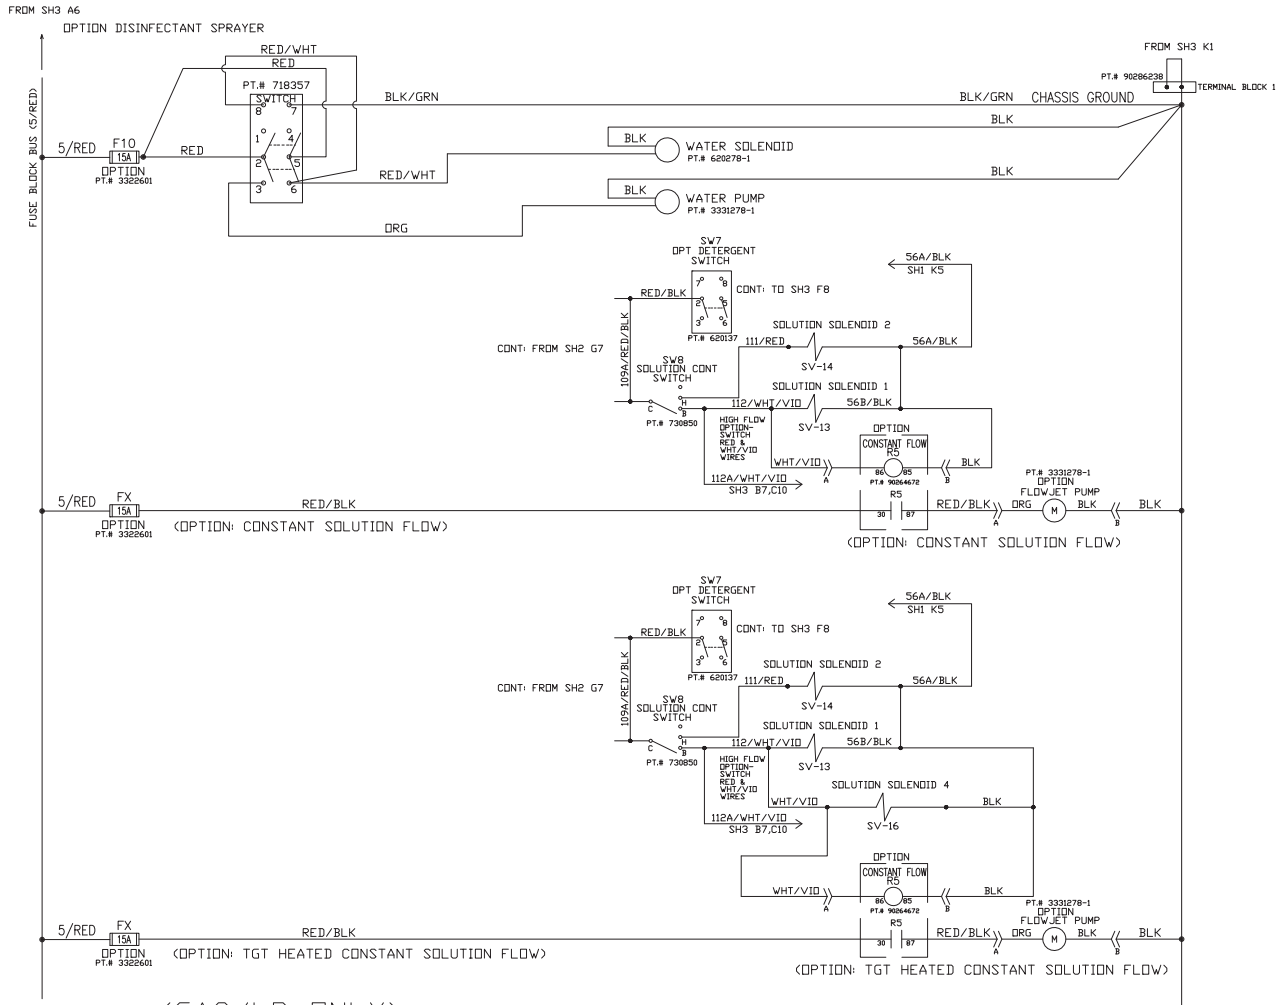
FROM SH3 A6

OPTION DISINFECTANT SPRAYER

RED/WHT
RED
PT.# 718357
SWITCH
8 7
1 4
2 5
3 6
BLK/GRN
BLK/GRN CHASSIS GROUND
FROM SH3 K1
PT.# 90286238
TERMINAL BLOCK 1

FUSE BLOCK BUS (5/RED)

5/RED F10 15A RED
OPTION
PT.# 3322601

BLK WATER SOLENOID
PT.# 620278-1
BLK
RED/WHT
BLK WATER PUMP
PT.# 3331278-1
BLK
ORG

SW7
OPT DETERGENT
SWITCH
7 8
2 5
3 6
PT.# 620137
CONT: TO SH3 F8
RED/BLK
56A/BLK
SH1 K5
SOLUTION SOLENOID 2
111/RED
56A/BLK
SV-14
CONT: FROM SH2 G7
109A/RED/BLK
SW8
SOLUTION CONT
SWITCH
SOLUTION SOLENOID 1
C H B
112/WHT/VIO
56B/BLK
PT.# 730850
HIGH FLOW OPTION-SWITCH RED & WHT/VIO WIRES
SV-13
OPTION
CONSTANT FLOW
R5
86 85
PT.# 90264672
WHT/VIO A
B BLK
112A/WHT/VIO
SH3 B7,C10
PT.# 3331278-1
OPTION
FLOWJET PUMP
5/RED FX 15A RED/BLK
R5
30 87
RED/BLK A ORG M BLK B BLK
OPTION
PT.# 3322601
(OPTION: CONSTANT SOLUTION FLOW)
(OPTION: CONSTANT SOLUTION FLOW)

SW7
OPT DETERGENT
SWITCH
7 8
2 5
3 6
PT.# 620137
CONT: TO SH3 F8
RED/BLK
56A/BLK
SH1 K5
SOLUTION SOLENOID 2
111/RED
56A/BLK
SV-14
CONT: FROM SH2 G7
109A/RED/BLK
SW8
SOLUTION CONT
SWITCH
SOLUTION SOLENOID 1
C H B
112/WHT/VIO
56B/BLK
PT.# 730850
HIGH FLOW OPTION-SWITCH RED & WHT/VIO WIRES
SV-13
SOLUTION SOLENOID 4
WHT/VIO
BLK
112A/WHT/VIO
SH3 B7,C10
SV-16
OPTION
CONSTANT FLOW
R5
86 85
PT.# 90264672
WHT/VIO A
B BLK
PT.# 3331278-1
OPTION
FLOWJET PUMP
5/RED FX 15A RED/BLK
R5
30 87
RED/BLK A ORG M BLK B BLK
OPTION
PT.# 3322601
(OPTION: TGT HEATED CONSTANT SOLUTION FLOW)
(OPTION: TGT HEATED CONSTANT SOLUTION FLOW)
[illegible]